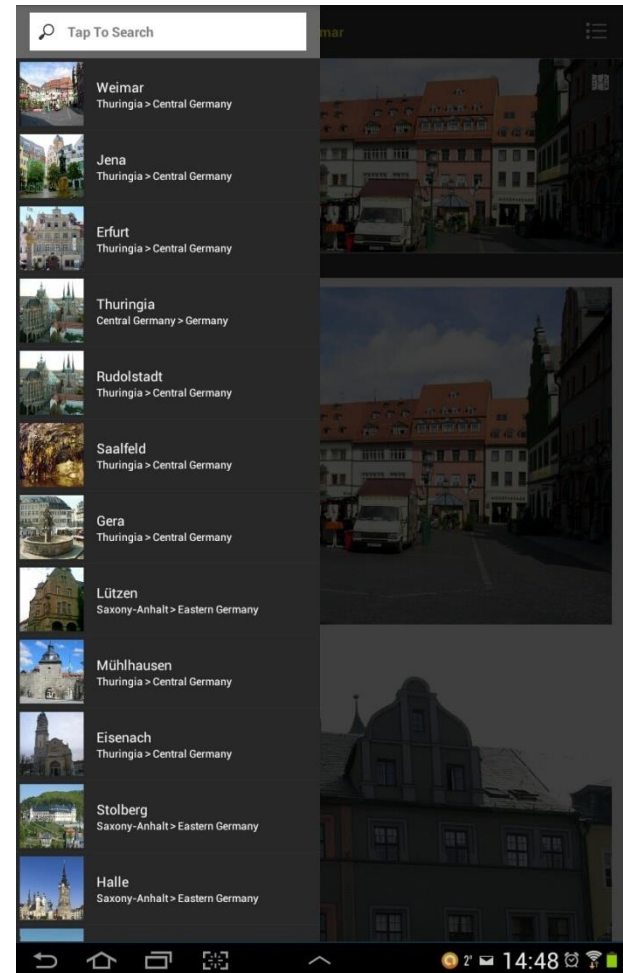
Tap To Search

mar

Weimar
Thuringia > Central Germany

Jena
Thuringia > Central Germany

Erfurt
Thuringia > Central Germany

Thuringia
Central Germany > Germany

Rudolstadt
Thuringia > Central Germany

Saalfeld
Thuringia > Central Germany

Gera
Thuringia > Central Germany

Lützen
Saxony-Anhalt > Eastern Germany

Mühlhausen
Thuringia > Central Germany

Eisenach
Thuringia > Central Germany

Stolberg
Saxony-Anhalt > Eastern Germany

Halle
Saxony-Anhalt > Eastern Germany

2° 14:48